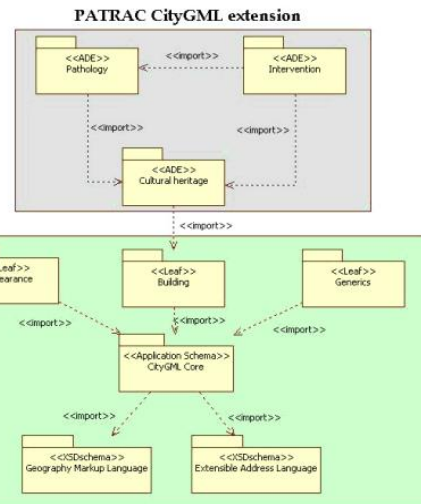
PATRAC CityGML extension

<<ADE>>
Pathology

<<import>>

<<ADE>>
Intervention

<<import>>

<<import>>

<<ADE>>
Cultural heritage

<<import>>

Leaf>>
earance

<<Leaf>>
Building

<<Leaf>>
Generics

<<import>>

<<import>>

<<import>>

<<Application Schema>>
CityGML Core

<<import>>

<<import>>

<<XSDschema>>
Geography Markup Language

<<XSDschema>>
Extensible Address Language